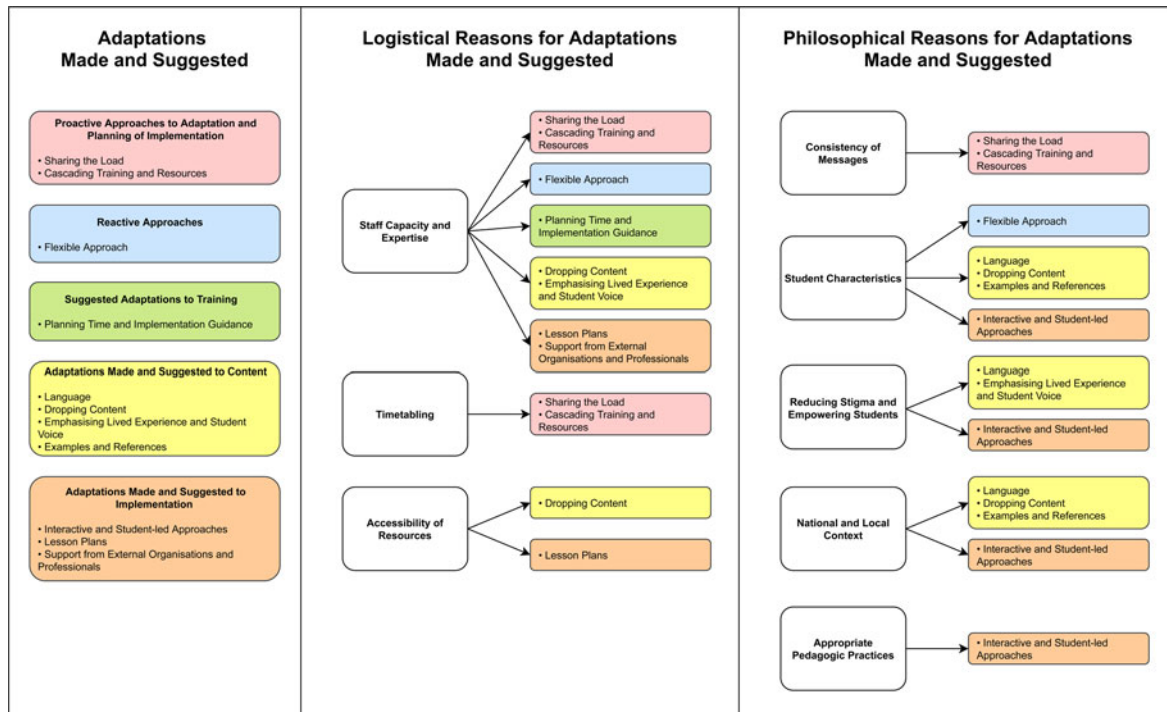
Adaptations Made and Suggested

Proactive Approaches to Adaptation and Planning of Implementation

• Sharing the Load
• Cascading Training and Resources

Reactive Approaches

• Flexible Approach

Suggested Adaptations to Training

• Planning Time and Implementation Guidance

Adaptations Made and Suggested to Content

• Language
• Dropping Content
• Emphasising Lived Experience and Student Voice
• Examples and References

Adaptations Made and Suggested to Implementation

• Interactive and Student-led Approaches
• Lesson Plans
• Support from External Organisations and Professionals

Logistical Reasons for Adaptations Made and Suggested

Staff Capacity and Expertise

• Sharing the Load
• Cascading Training and Resources

• Flexible Approach

• Planning Time and Implementation Guidance

• Dropping Content
• Emphasising Lived Experience and Student Voice

• Lesson Plans
• Support from External Organisations and Professionals

Timetabling

• Sharing the Load
• Cascading Training and Resources

Accessibility of Resources

• Dropping Content

• Lesson Plans

Philosophical Reasons for Adaptations Made and Suggested

Consistency of Messages

• Sharing the Load
• Cascading Training and Resources

Student Characteristics

• Flexible Approach

• Language
• Dropping Content
• Examples and References

• Interactive and Student-led Approaches

Reducing Stigma and Empowering Students

• Language
• Emphasising Lived Experience and Student Voice

• Interactive and Student-led Approaches

National and Local Context

• Language
• Dropping Content
• Examples and References

• Interactive and Student-led Approaches

Appropriate Pedagogic Practices

• Interactive and Student-led Approaches